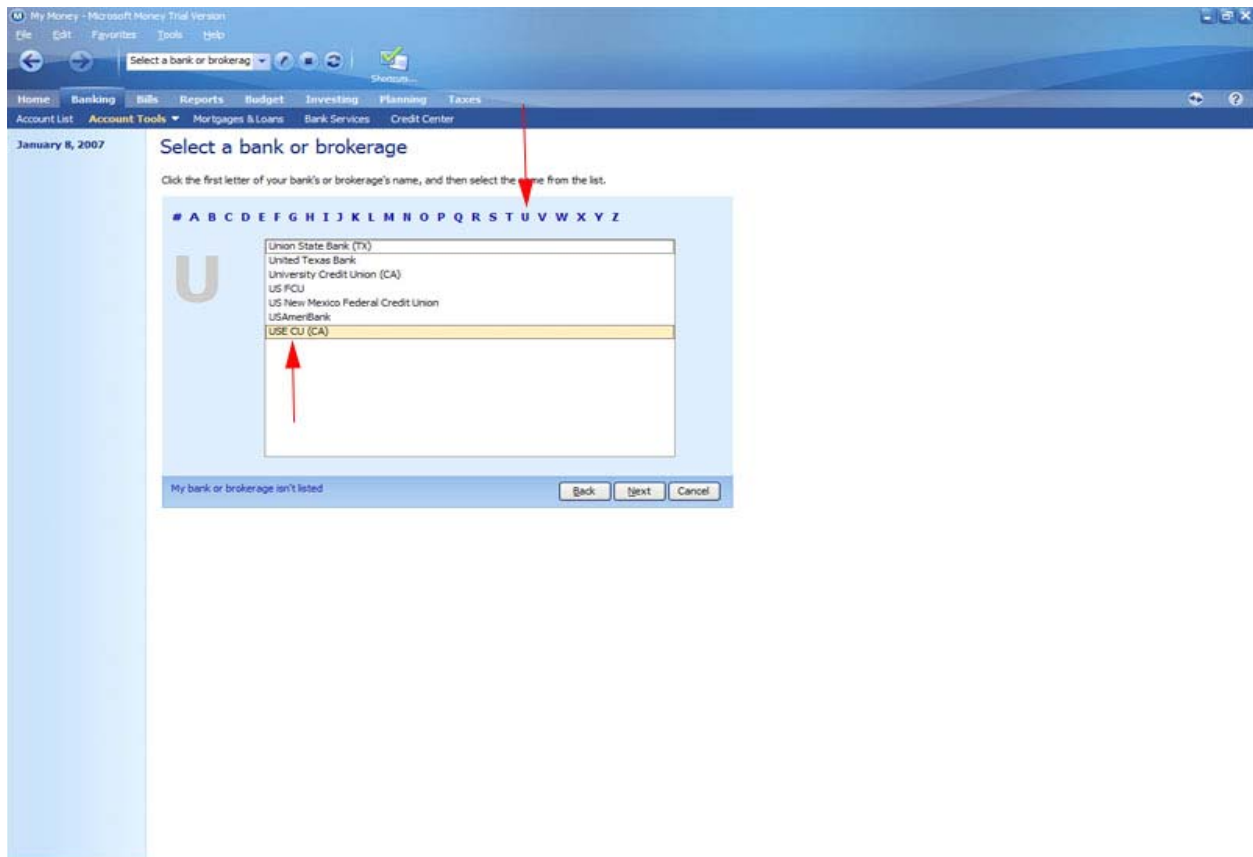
My Money - Microsoft Money Trial Version
File Edit Favorites Tools Help
Select a bank or brokerag
Shortcuts...
Home Banking Bills Reports Budget Investing Planning Taxes
Account List Account Tools ▾ Mortgages & Loans Bank Services Credit Center
January 8, 2007
Select a bank or brokerage
Click the first letter of your bank's or brokerage's name, and then select the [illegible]me from the list.
# A B C D E F G H I J K L M N O P Q R S T U V W X Y Z
U
Union State Bank (TX)
United Texas Bank
University Credit Union (CA)
US FCU
US New Mexico Federal Credit Union
USAmeriBank
USE CU (CA)
My bank or brokerage isn't listed
Back Next Cancel